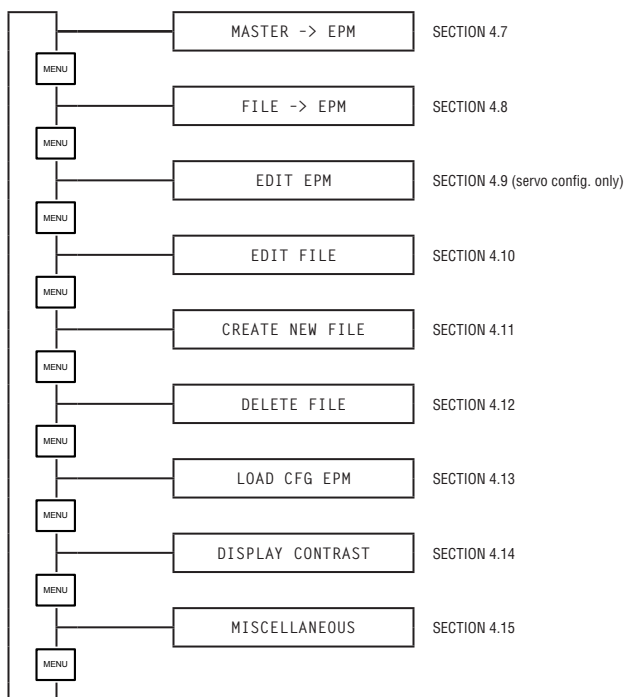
MASTER -> EPM
SECTION 4.7

MENU

FILE -> EPM
SECTION 4.8

MENU

EDIT EPM
SECTION 4.9 (servo config. only)

MENU

EDIT FILE
SECTION 4.10

MENU

CREATE NEW FILE
SECTION 4.11

MENU

DELETE FILE
SECTION 4.12

MENU

LOAD CFG EPM
SECTION 4.13

MENU

DISPLAY CONTRAST
SECTION 4.14

MENU

MISCELLANEOUS
SECTION 4.15

MENU